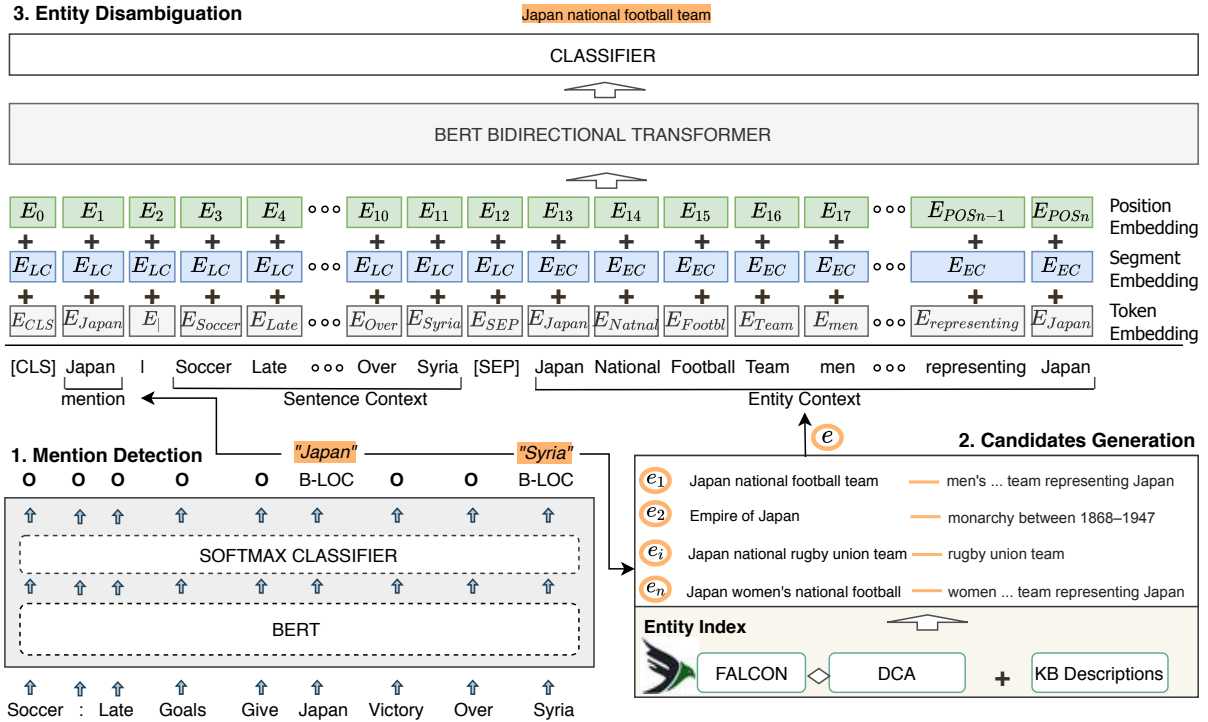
3. Entity Disambiguation

Japan national football team

CLASSIFIER

BERT BIDIRECTIONAL TRANSFORMER

$E_0$ $E_1$ $E_2$ $E_3$ $E_4$ ∘∘∘ $E_{10}$ $E_{11}$ $E_{12}$ $E_{13}$ $E_{14}$ $E_{15}$ $E_{16}$ $E_{17}$ ∘∘∘ $E_{POSn-1}$ $E_{POSn}$ Position Embedding

+ + + + + + + + + + + + + + +

$E_{LC}$ $E_{LC}$ $E_{LC}$ $E_{LC}$ $E_{LC}$ ∘∘∘ $E_{LC}$ $E_{LC}$ $E_{LC}$ $E_{EC}$ $E_{EC}$ $E_{EC}$ $E_{EC}$ $E_{EC}$ ∘∘∘ $E_{EC}$ $E_{EC}$ Segment Embedding

+ + + + + + + + + + + + + + +

$E_{CLS}$ $E_{Japan}$ $E_{|}$ $E_{Soccer}$ $E_{Late}$ ∘∘∘ $E_{Over}$ $E_{Syria}$ $E_{SEP}$ $E_{Japan}$ $E_{Natnal}$ $E_{Footbl}$ $E_{Team}$ $E_{men}$ ∘∘∘ $E_{representing}$ $E_{Japan}$ Token Embedding

[CLS] Japan I Soccer Late ∘∘∘ Over Syria [SEP] Japan National Football Team men ∘∘∘ representing Japan

mention Sentence Context Entity Context

$e$

1. Mention Detection "Japan" "Syria" 2. Candidates Generation

O O O O O B-LOC O O B-LOC

SOFTMAX CLASSIFIER

BERT

Soccer : Late Goals Give Japan Victory Over Syria

$e_1$ Japan national football team men's ... team representing Japan
$e_2$ Empire of Japan monarchy between 1868–1947
$e_i$ Japan national rugby union team rugby union team
$e_n$ Japan women's national football women ... team representing Japan

Entity Index

FALCON DCA + KB Descriptions